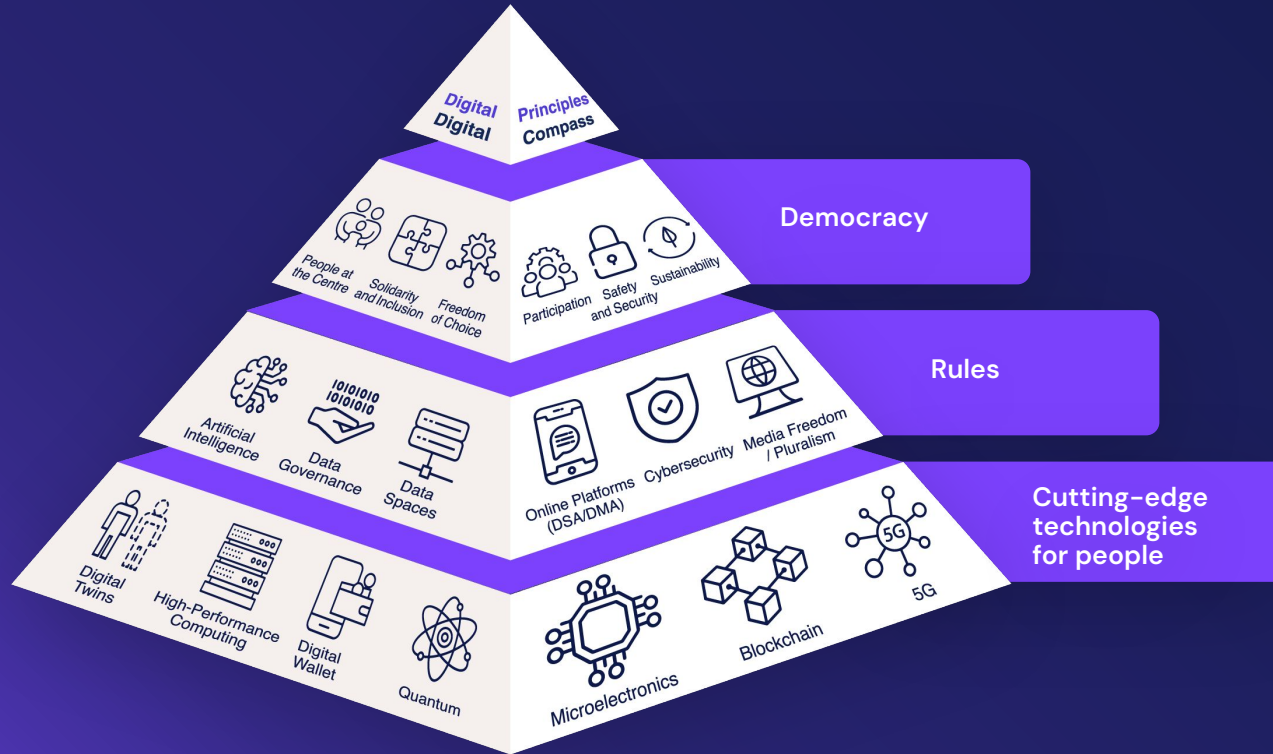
Digital Digital

Principles Compass

Democracy

People at the Centre

Solidarity and Inclusion

Freedom of Choice

Participation

Safety and Security

Sustainability

Rules

Artificial Intelligence

Data Governance

Data Spaces

Online Platforms (DSA/DMA)

Cybersecurity

Media Freedom / Pluralism

Cutting-edge technologies for people

Digital Twins

High-Performance Computing

Digital Wallet

Quantum

Microelectronics

Blockchain

5G

5G